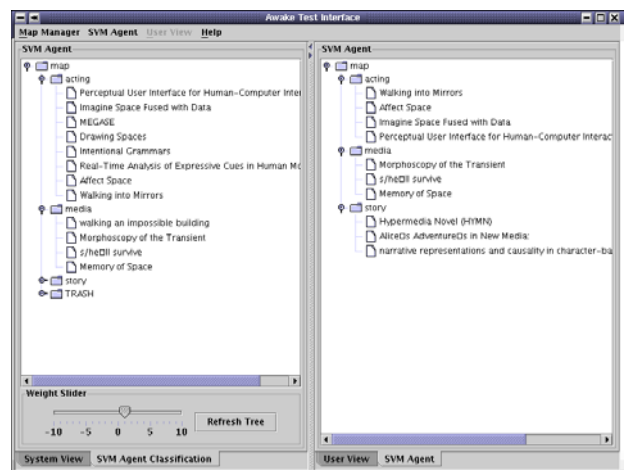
Awake Test Interface

Map Manager SVM Agent User View Help

SVM Agent

map
acting
Perceptual User Interface for Human-Computer Inter
Imagine Space Fused with Data
MEGASE
Drawing Spaces
Intentional Grammars
Real-Time Analysis of Expressive Cues in Human Mo
Affect Space
Walking into Mirrors
media
walking an impossible building
Morphoscopy of the Transient
s/he□ll survive
Memory of Space
story
TRASH

Weight Slider
-10 -5 0 5 10
Refresh Tree

System View SVM Agent Classification

SVM Agent

map
acting
Walking into Mirrors
Affect Space
Imagine Space Fused with Data
Perceptual User Interface for Human-Computer Interac
media
Morphoscopy of the Transient
s/he□ll survive
Memory of Space
story
Hypermedia Novel (HYMN)
Alice□s Adventure□s in New Media:
narrative representations and causality in character-ba

User View SVM Agent